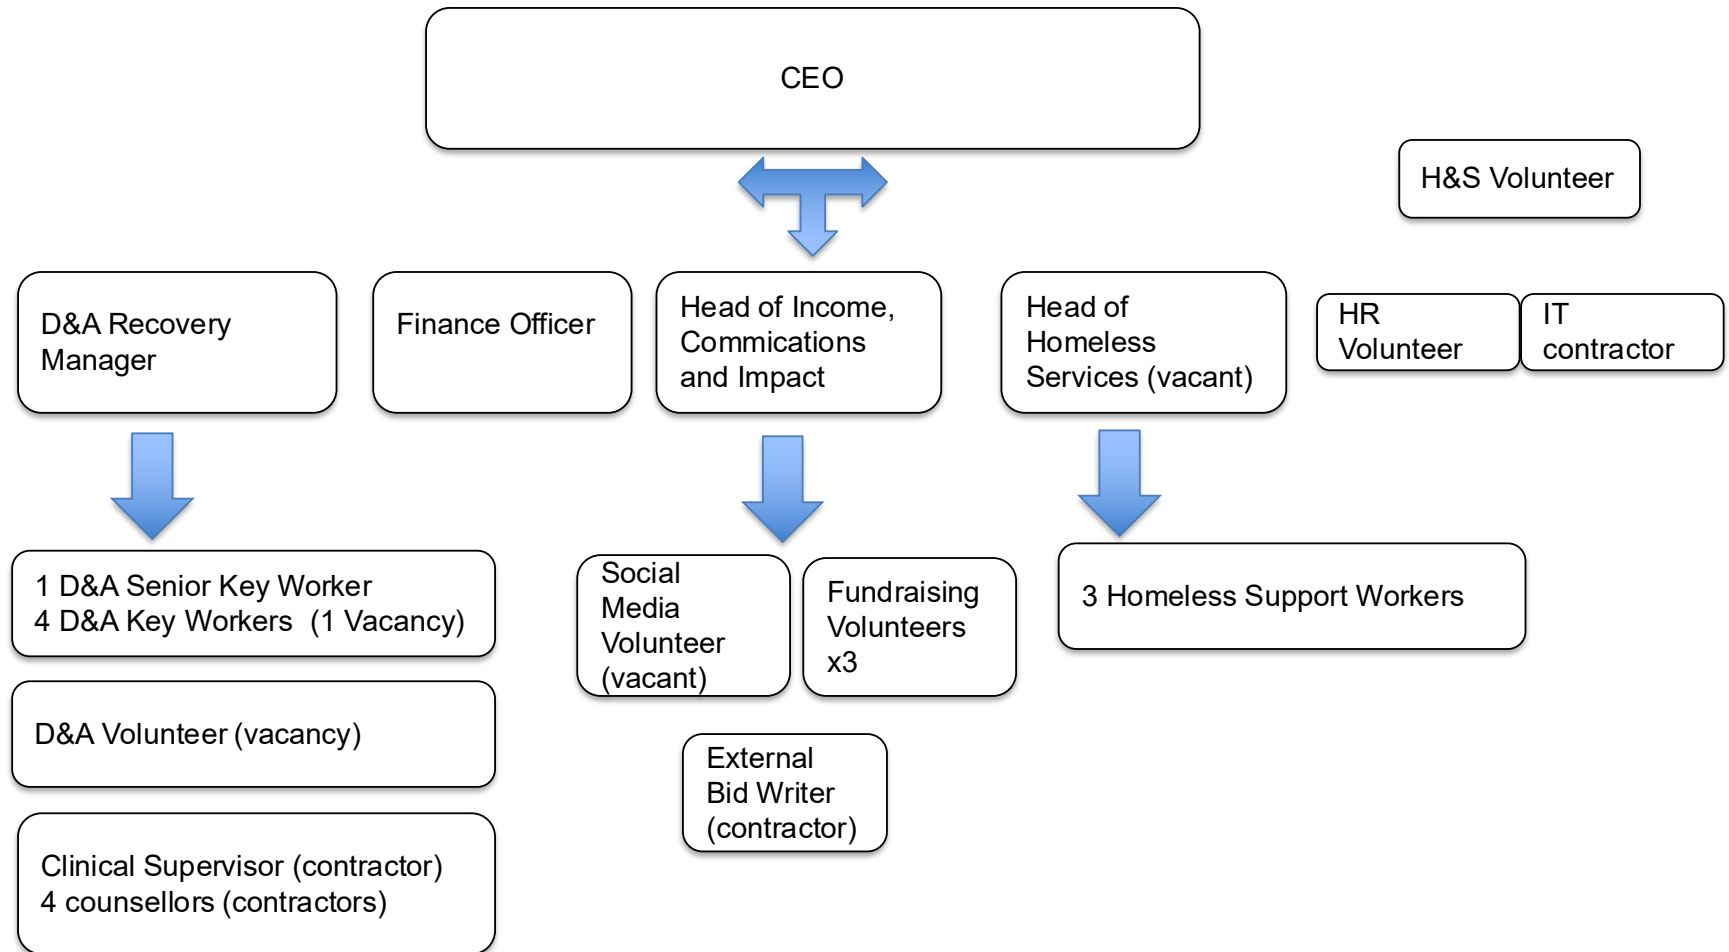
CEO

H&S Volunteer

D&A Recovery Manager

Finance Officer

Head of Income, Commications and Impact

Head of Homeless Services (vacant)

HR Volunteer

IT contractor

1 D&A Senior Key Worker
4 D&A Key Workers (1 Vacancy)

D&A Volunteer (vacancy)

Clinical Supervisor (contractor)
4 counsellors (contractors)

Social Media Volunteer (vacant)

Fundraising Volunteers x3

External Bid Writer (contractor)

3 Homeless Support Workers